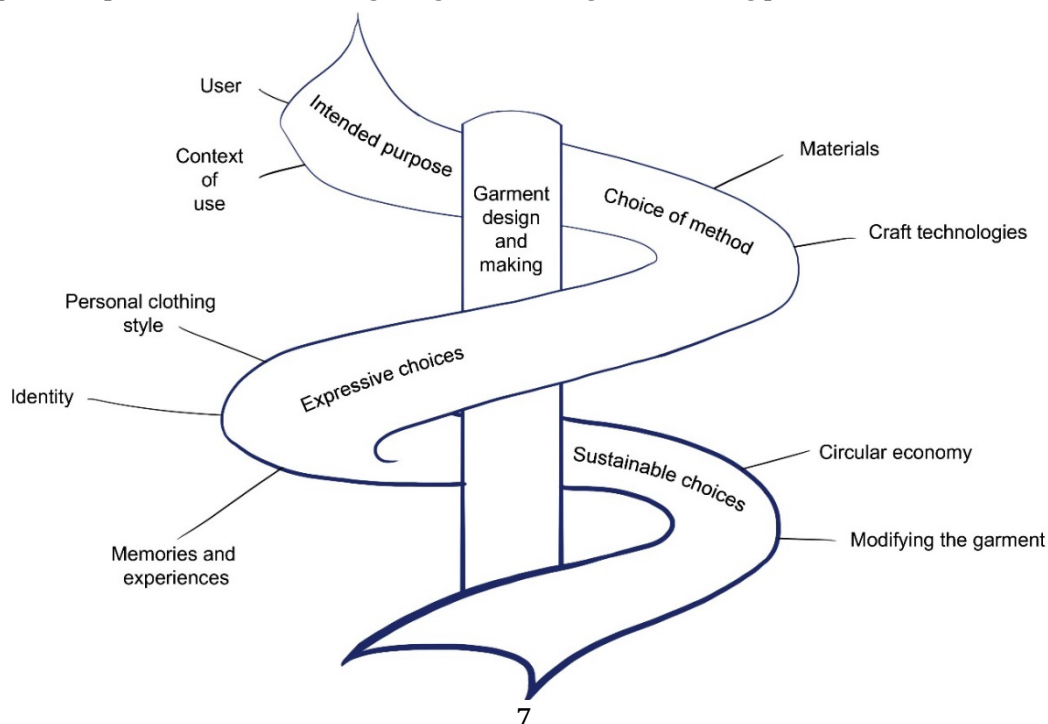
User

Context of use

Intended purpose

Garment design and making

Choice of method

Materials

Craft technologies

Personal clothing style

Expressive choices

Identity

Sustainable choices

Circular economy

Modifying the garment

Memories and experiences

7